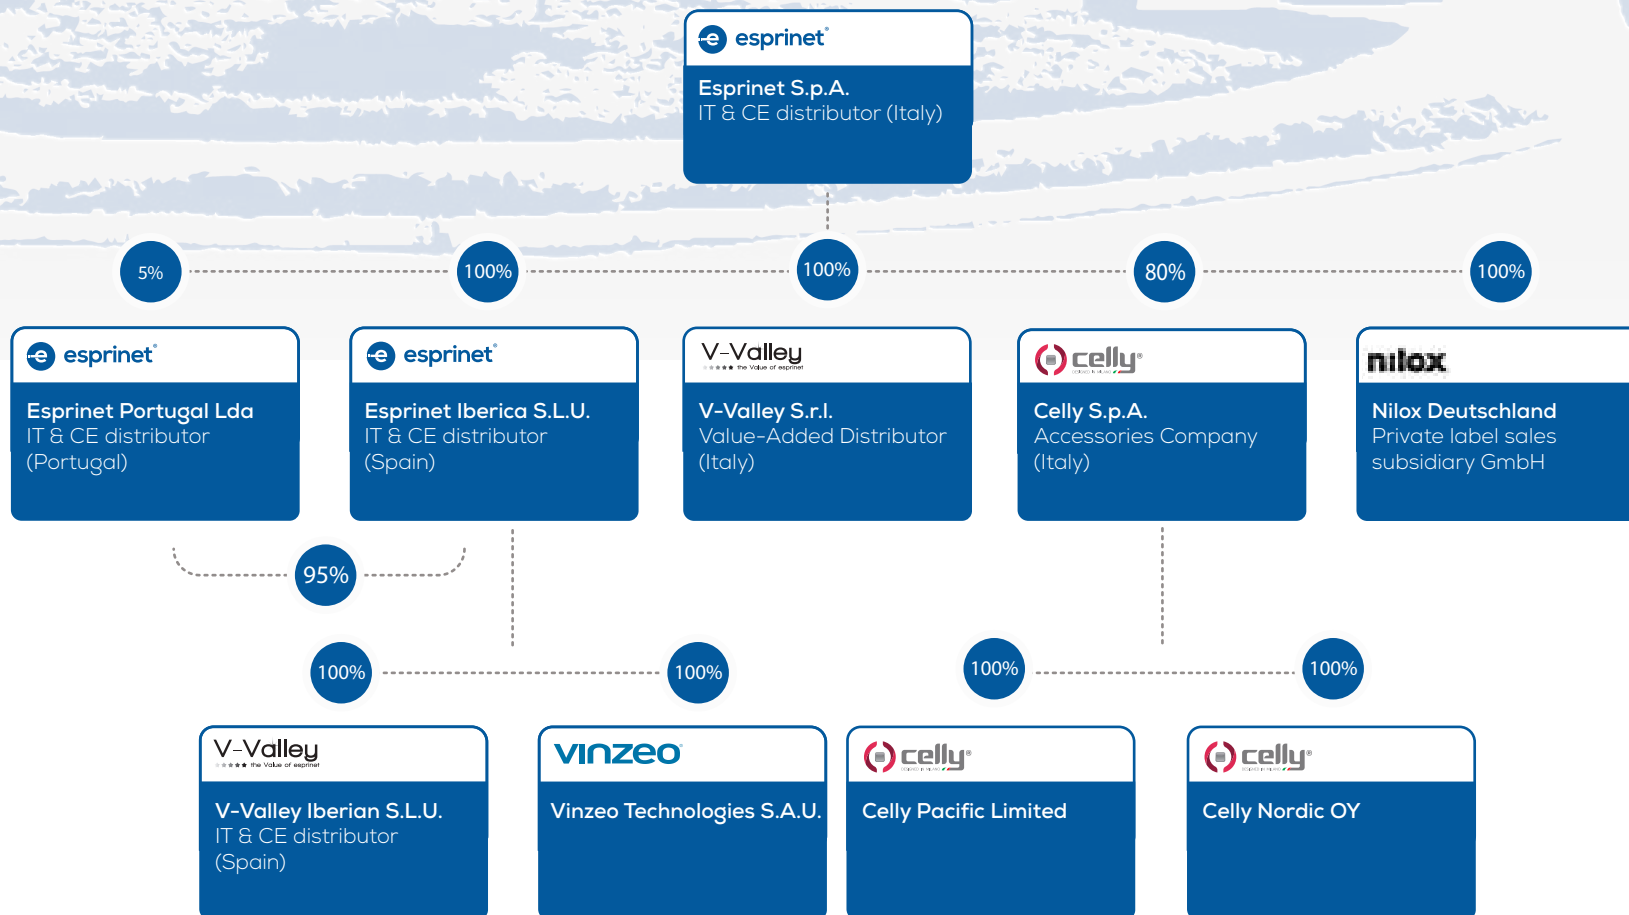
esprinet

Esprinet S.p.A.
IT & CE distributor (Italy)

5%

100%

100%

80%

100%

esprinet

Esprinet Portugal Lda
IT & CE distributor
(Portugal)

esprinet

Esprinet Iberica S.L.U.
IT & CE distributor
(Spain)

V-Valley
the Value of esprinet

V-Valley S.r.l.
Value-Added Distributor
(Italy)

celly

Celly S.p.A.
Accessories Company
(Italy)

nilox

Nilox Deutschland
Private label sales
subsidiary GmbH

95%

100%

100%

100%

100%

V-Valley
the Value of esprinet

V-Valley Iberian S.L.U.
IT & CE distributor
(Spain)

vinzeo

Vinzeo Technologies S.A.U.

celly

Celly Pacific Limited

celly

Celly Nordic OY